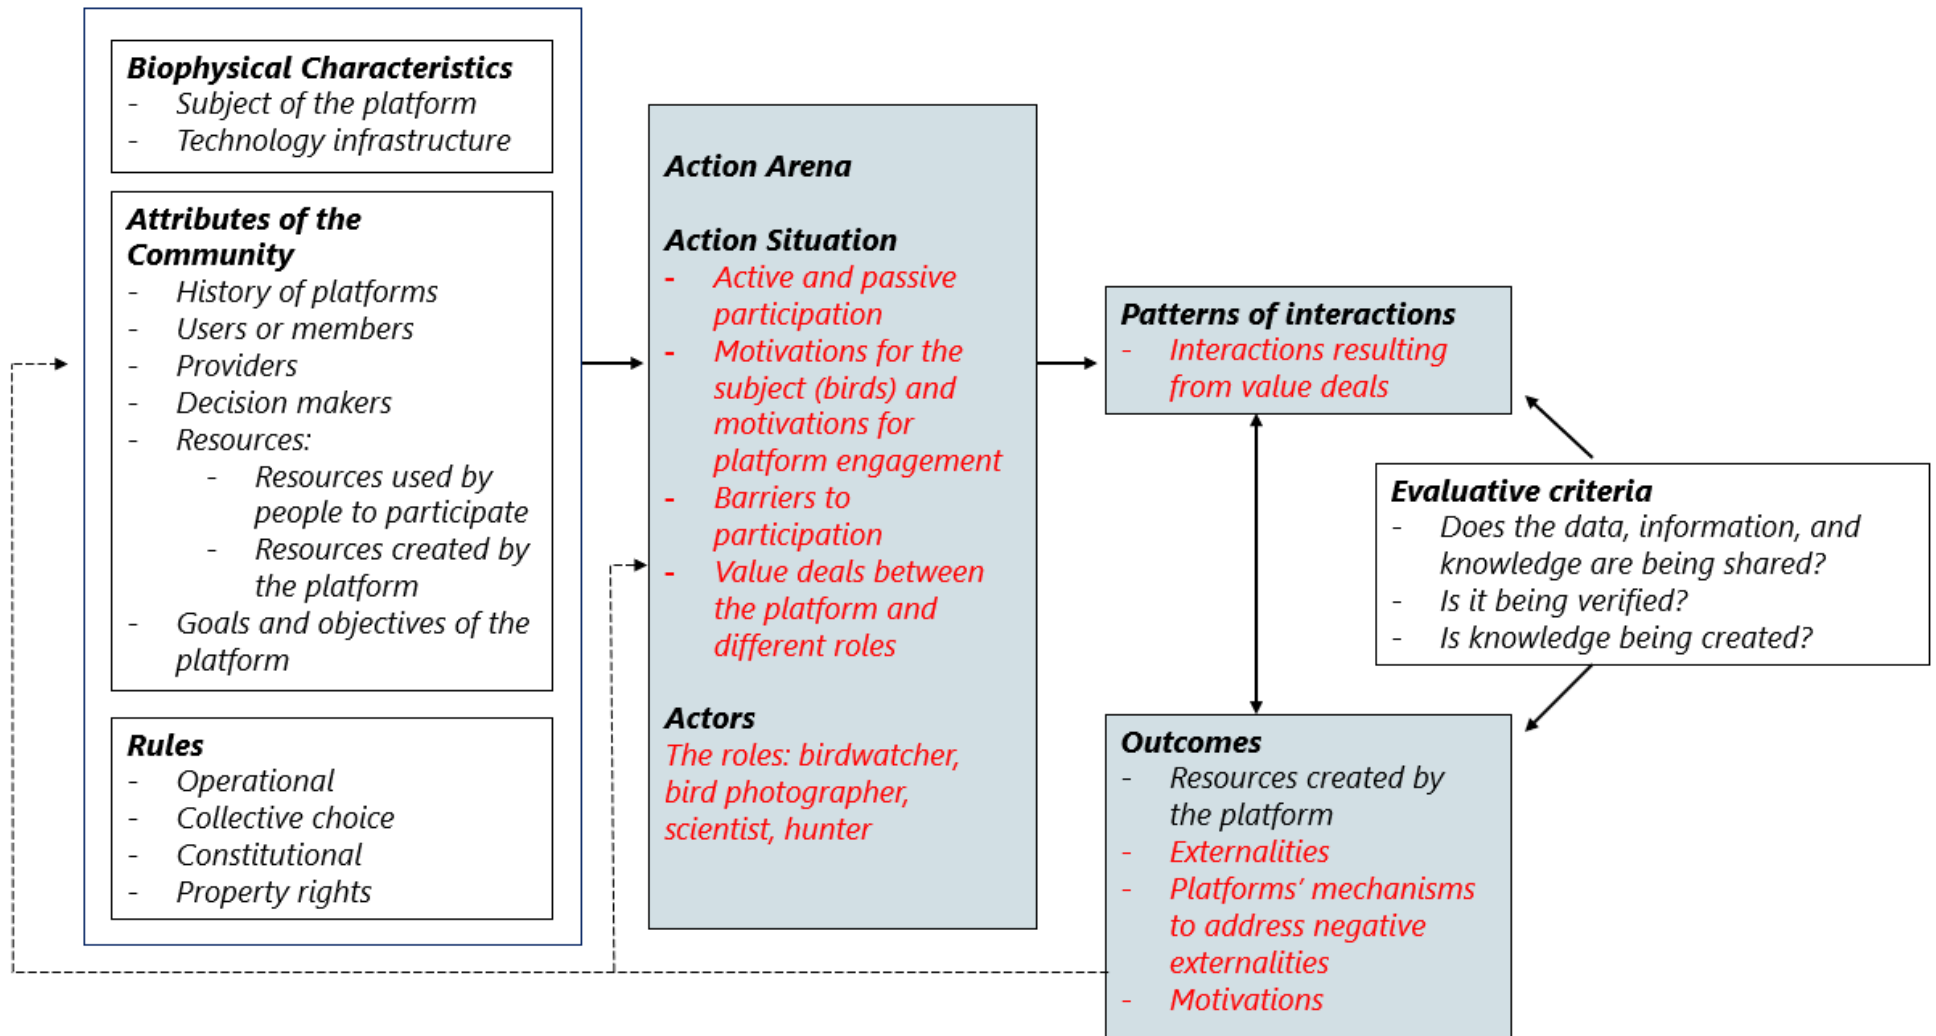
**Biophysical Characteristics**
- Subject of the platform
- Technology infrastructure

**Attributes of the Community**
- History of platforms
- Users or members
- Providers
- Decision makers
- Resources:
  - Resources used by people to participate
  - Resources created by the platform
- Goals and objectives of the platform

**Rules**
- Operational
- Collective choice
- Constitutional
- Property rights

**Action Arena**

**Action Situation**
- Active and passive participation
- Motivations for the subject (birds) and motivations for platform engagement
- Barriers to participation
- Value deals between the platform and different roles

**Actors**
The roles: birdwatcher, bird photographer, scientist, hunter

**Patterns of interactions**
- Interactions resulting from value deals

**Evaluative criteria**
- Does the data, information, and knowledge are being shared?
- Is it being verified?
- Is knowledge being created?

**Outcomes**
- Resources created by the platform
- Externalities
- Platforms' mechanisms to address negative externalities
- Motivations